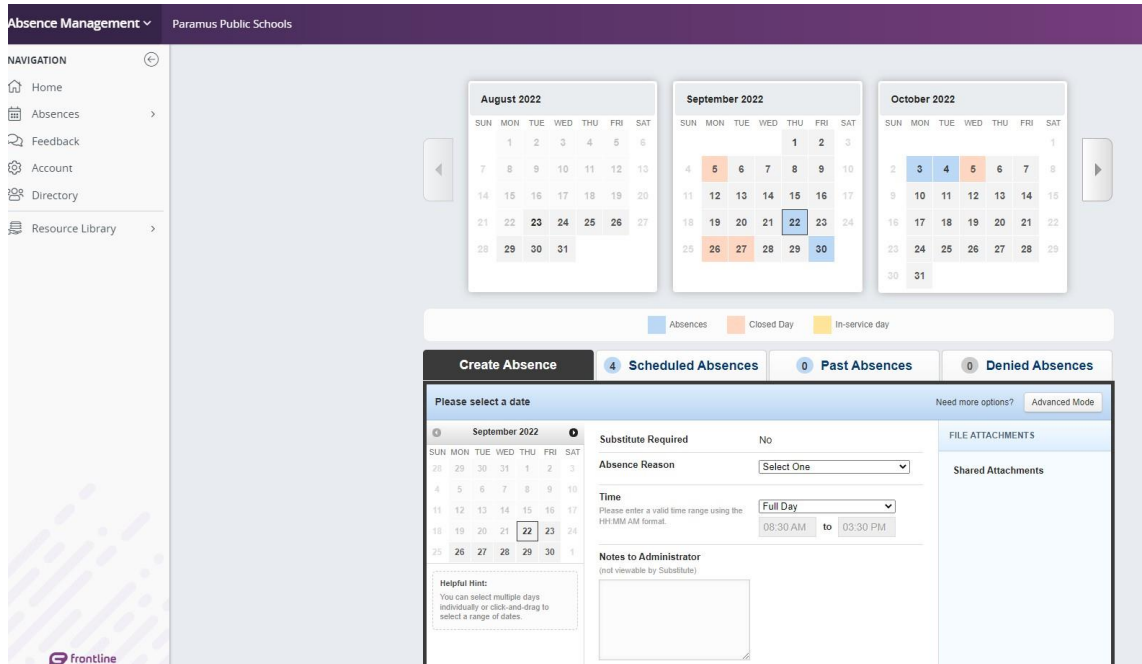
Absence Management ⌄ Paramus Public Schools

NAVIGATION

Home
Absences
Feedback
Account
Directory
Resource Library

| August 2022 | | | | | | |
|---|---|---|---|---|---|---|
| SUN | MON | TUE | WED | THU | FRI | SAT |
| | 1 | 2 | 3 | 4 | 5 | 6 |
| 7 | 8 | 9 | 10 | 11 | 12 | 13 |
| 14 | 15 | 16 | 17 | 18 | 19 | 20 |
| 21 | 22 | 23 | 24 | 25 | 26 | 27 |
| 28 | 29 | 30 | 31 | | | |

| September 2022 | | | | | | |
|---|---|---|---|---|---|---|
| SUN | MON | TUE | WED | THU | FRI | SAT |
| | | | | 1 | 2 | 3 |
| 4 | 5 | 6 | 7 | 8 | 9 | 10 |
| 11 | 12 | 13 | 14 | 15 | 16 | 17 |
| 18 | 19 | 20 | 21 | 22 | 23 | 24 |
| 25 | 26 | 27 | 28 | 29 | 30 | |

| October 2022 | | | | | | |
|---|---|---|---|---|---|---|
| SUN | MON | TUE | WED | THU | FRI | SAT |
| | | | | | | 1 |
| 2 | 3 | 4 | 5 | 6 | 7 | 8 |
| 9 | 10 | 11 | 12 | 13 | 14 | 15 |
| 16 | 17 | 18 | 19 | 20 | 21 | 22 |
| 23 | 24 | 25 | 26 | 27 | 28 | 29 |
| 30 | 31 | | | | | |

Absences Closed Day In-service day

Create Absence | 4 Scheduled Absences | 0 Past Absences | 0 Denied Absences

Please select a date

Need more options? Advanced Mode

| September 2022 | | | | | | |
|---|---|---|---|---|---|---|
| SUN | MON | TUE | WED | THU | FRI | SAT |
| 28 | 29 | 30 | 31 | 1 | 2 | 3 |
| 4 | 5 | 6 | 7 | 8 | 9 | 10 |
| 11 | 12 | 13 | 14 | 15 | 16 | 17 |
| 18 | 19 | 20 | 21 | 22 | 23 | 24 |
| 25 | 26 | 27 | 28 | 29 | 30 | 1 |

Helpful Hint:
You can select multiple days individually or click-and-drag to select a range of dates.

Substitute Required No

Absence Reason Select One

Time
Please enter a valid time range using the HH:MM AM format.
Full Day
08:30 AM to 03:30 PM

Notes to Administrator
(not viewable by Substitute)

FILE ATTACHMENTS

Shared Attachments

frontline